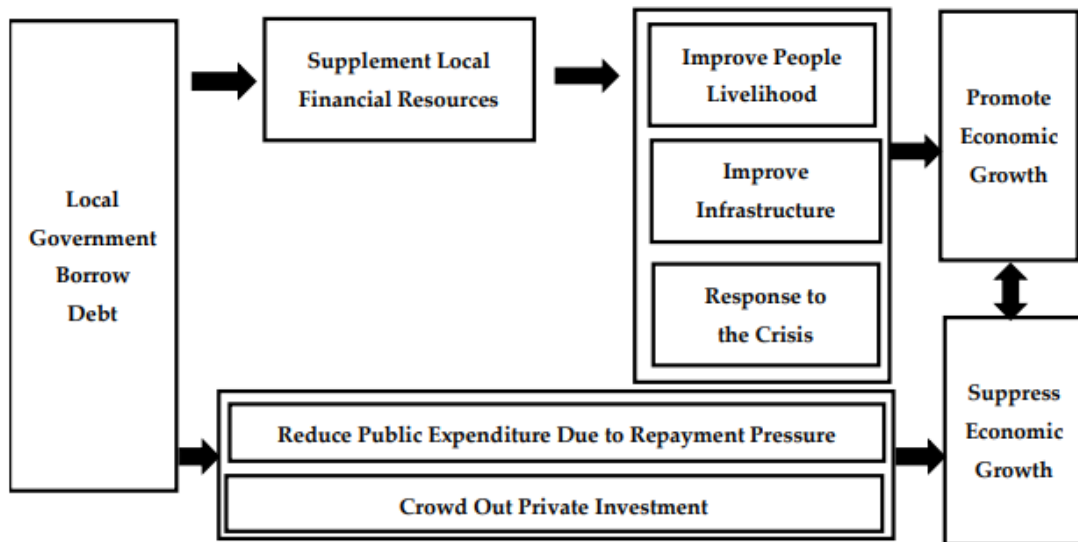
Local Government Borrow Debt

Supplement Local Financial Resources

Improve People Livelihood

Improve Infrastructure

Response to the Crisis

Promote Economic Growth

Reduce Public Expenditure Due to Repayment Pressure

Crowd Out Private Investment

Suppress Economic Growth